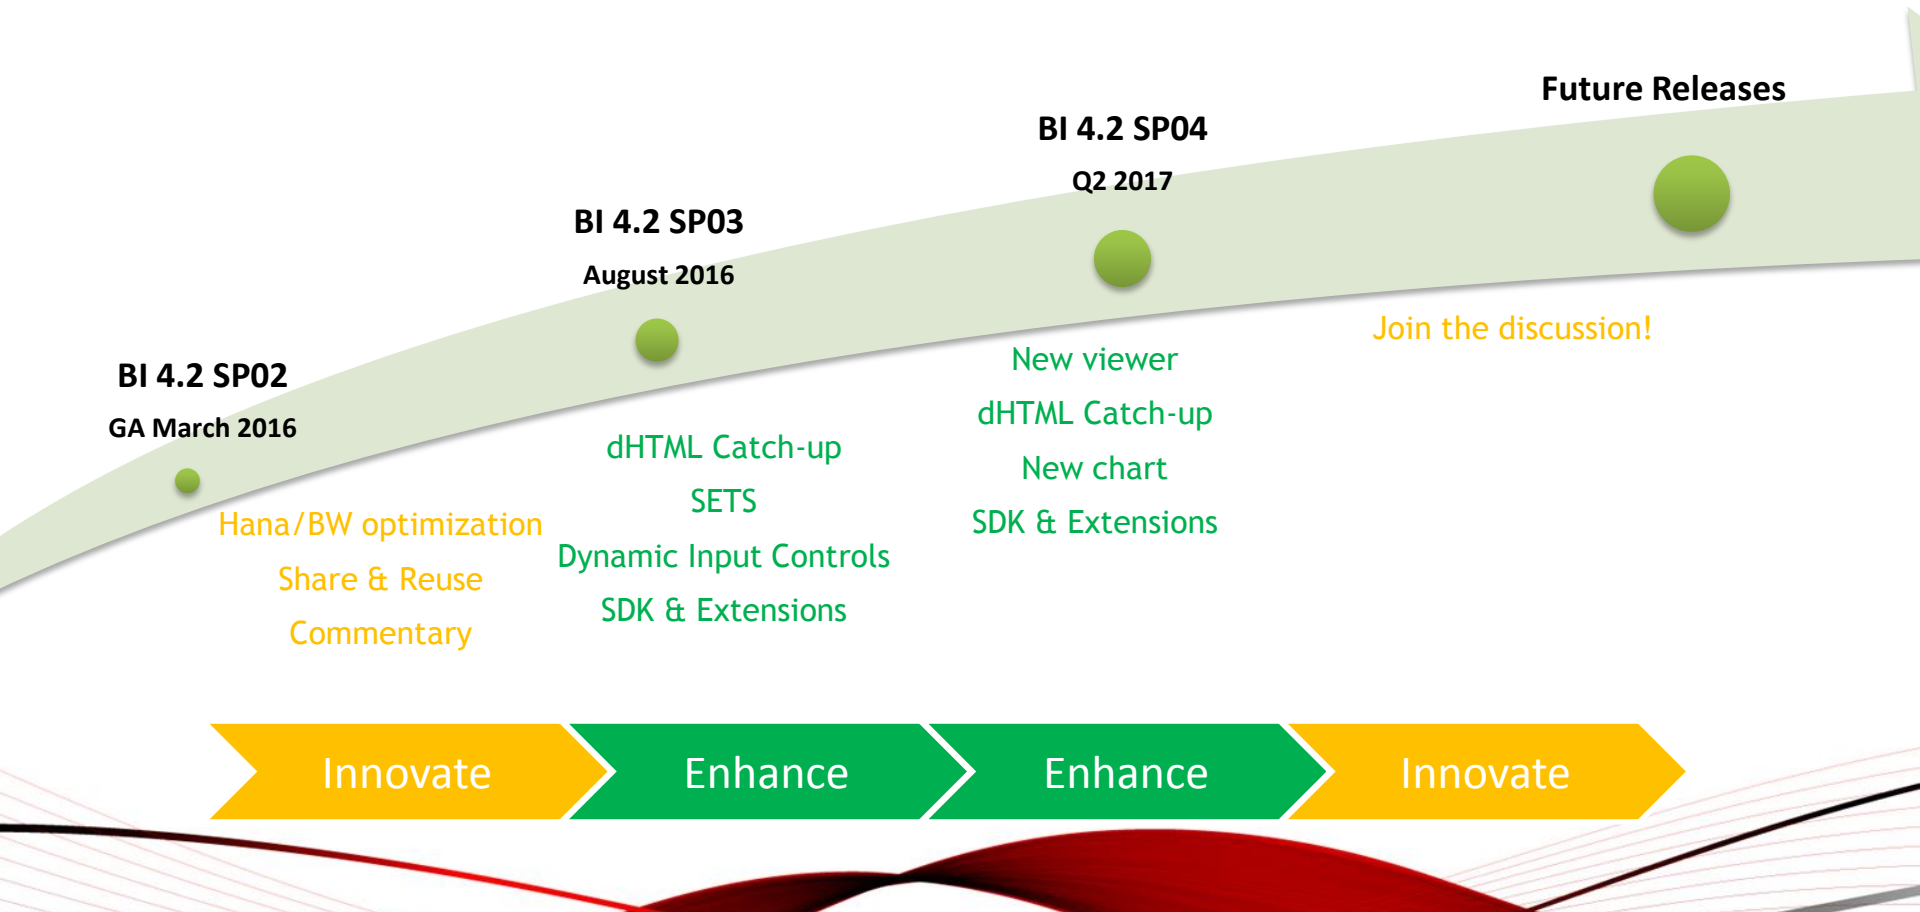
Future Releases

BI 4.2 SP04

Q2 2017

BI 4.2 SP03

August 2016

BI 4.2 SP02

GA March 2016

Hana/BW optimization

Share & Reuse

Commentary

dHTML Catch-up

SETS

Dynamic Input Controls

SDK & Extensions

New viewer

dHTML Catch-up

New chart

SDK & Extensions

Join the discussion!

Innovate

Enhance

Enhance

Innovate